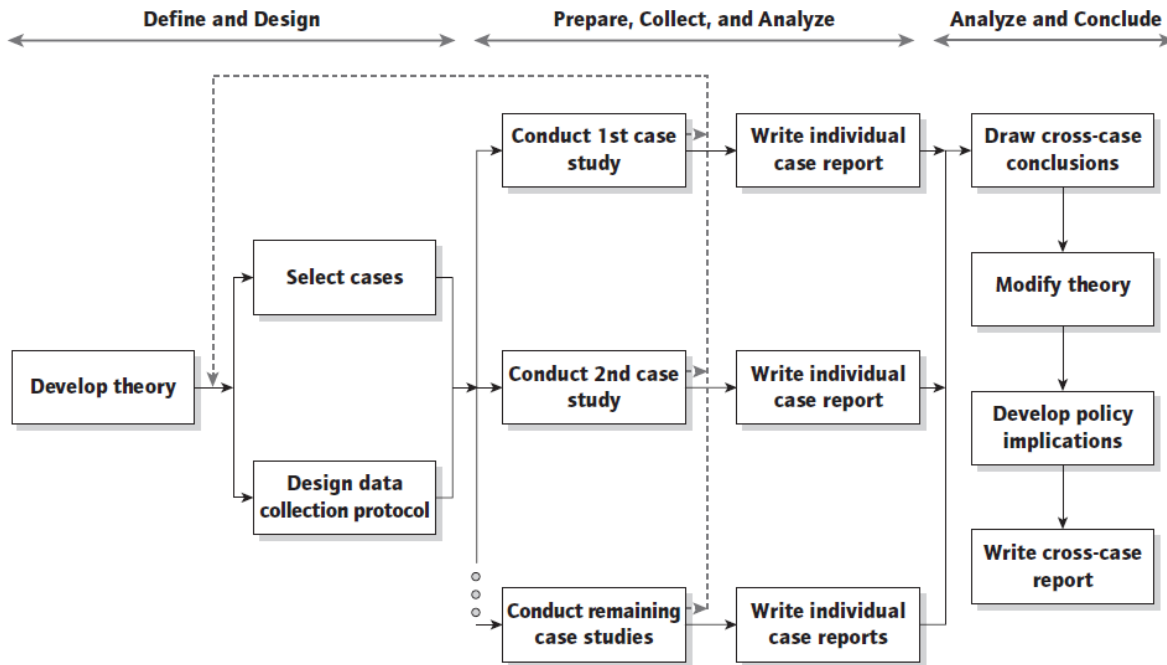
Define and Design

Prepare, Collect, and Analyze

Analyze and Conclude

Develop theory

Select cases

Design data collection protocol

Conduct 1st case study

Conduct 2nd case study

Conduct remaining case studies

Write individual case report

Write individual case report

Write individual case reports

Draw cross-case conclusions

Modify theory

Develop policy implications

Write cross-case report